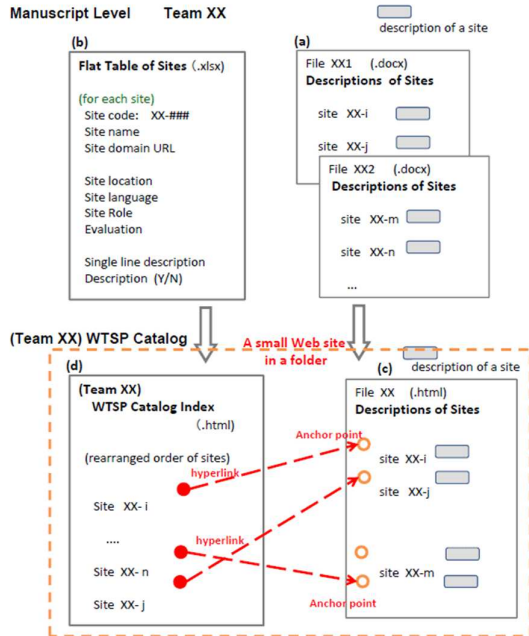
Manuscript Level Team XX

description of a site

(b)
Flat Table of Sites (.xlsx)

(for each site)
Site code: XX-###
Site name
Site domain URL

Site location
Site language
Site Role
Evaluation

Single line description
Description (Y/N)

(a)
File XX1 (.docx)
Descriptions of Sites

site XX-i

site XX-j

File XX2 (.docx)
Descriptions of Sites

site XX-m

site XX-n

...

(Team XX) WTSP Catalog

A small Web site in a folder

description of a site

(d)
(Team XX)
WTSP Catalog Index
(.html)

(rearranged order of sites)

hyperlink

Site XX- i

....

hyperlink

Site XX- n

Site XX- j

Anchor point

(c)
File XX (.html)
Descriptions of Sites

site XX-i

site XX-j

site XX-m

Anchor point